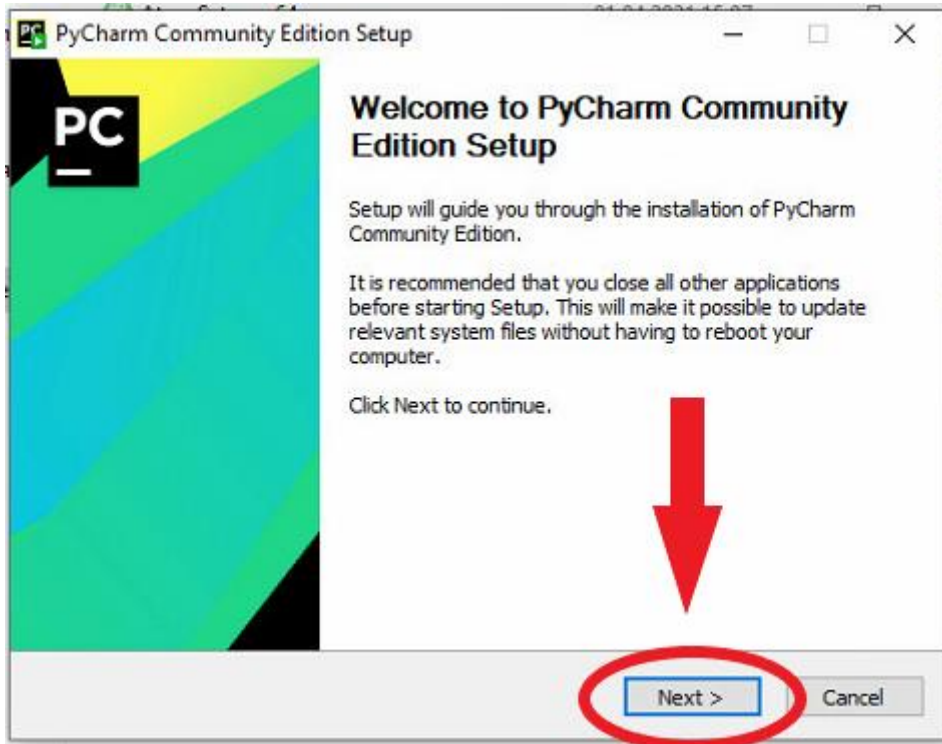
PyCharm Community Edition Setup

PC

Welcome to PyCharm Community Edition Setup

Setup will guide you through the installation of PyCharm Community Edition.

It is recommended that you close all other applications before starting Setup. This will make it possible to update relevant system files without having to reboot your computer.

Click Next to continue.

Next >

Cancel